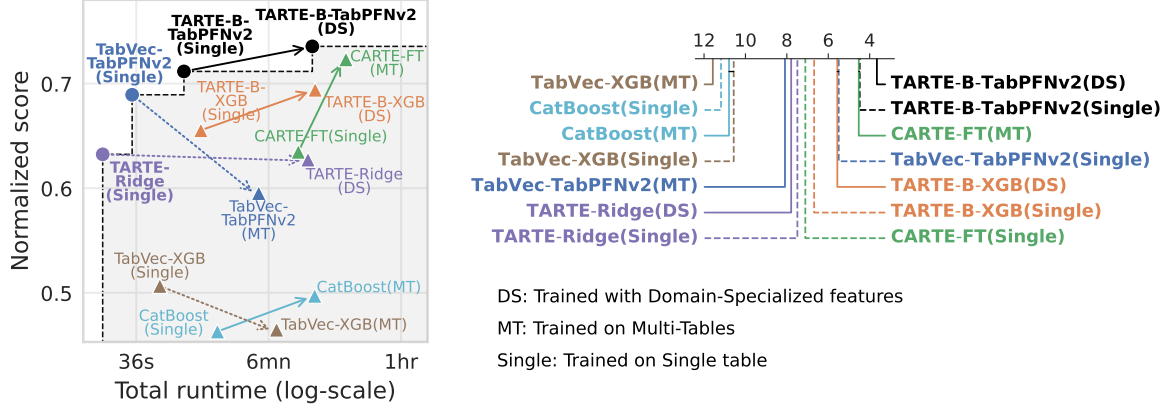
TARTE-B-TabPFNv2 (Single)
TARTE-B-TabPFNv2 (DS)
TabVec-TabPFNv2 (Single)
CARTE-FT (MT)
TARTE-B-XGB (Single)
TARTE-B-XGB (DS)
CARTE-FT(Single)
TARTE-Ridge (Single)
TARTE-Ridge (DS)
TabVec-TabPFNv2 (MT)
TabVec-XGB (Single)
CatBoost(MT)
CatBoost (Single)
TabVec-XGB(MT)

Normalized score
0.7
0.6
0.5
36s
6mn
1hr
Total runtime (log-scale)

12
10
8
6
4

TabVec-XGB(MT)
CatBoost(Single)
CatBoost(MT)
TabVec-XGB(Single)
TabVec-TabPFNv2(MT)
TARTE-Ridge(DS)
TARTE-Ridge(Single)

TARTE-B-TabPFNv2(DS)
TARTE-B-TabPFNv2(Single)
CARTE-FT(MT)
TabVec-TabPFNv2(Single)
TARTE-B-XGB(DS)
TARTE-B-XGB(Single)
CARTE-FT(Single)

DS: Trained with Domain-Specialized features

MT: Trained on Multi-Tables

Single: Trained on Single table